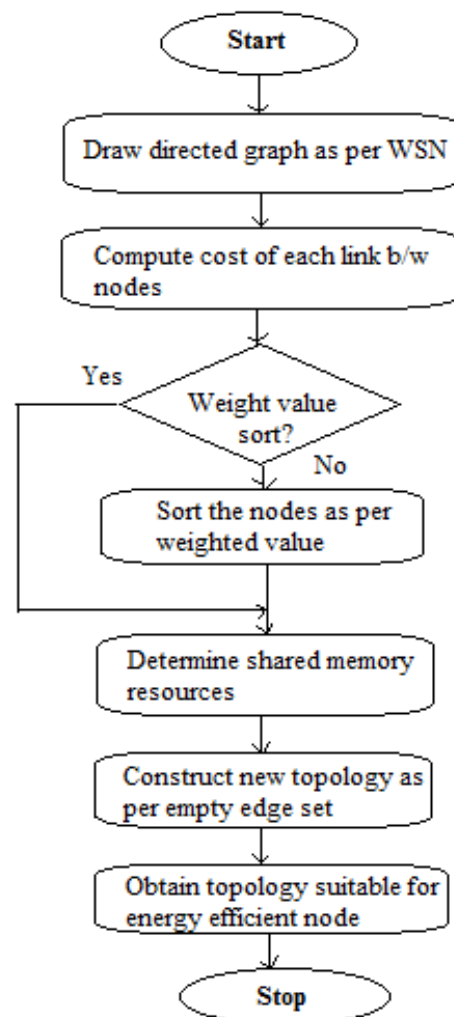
Start

Draw directed graph as per WSN

Compute cost of each link b/w nodes

Yes

Weight value sort?

No

Sort the nodes as per weighted value

Determine shared memory resources

Construct new topology as per empty edge set

Obtain topology suitable for energy efficient node

Stop